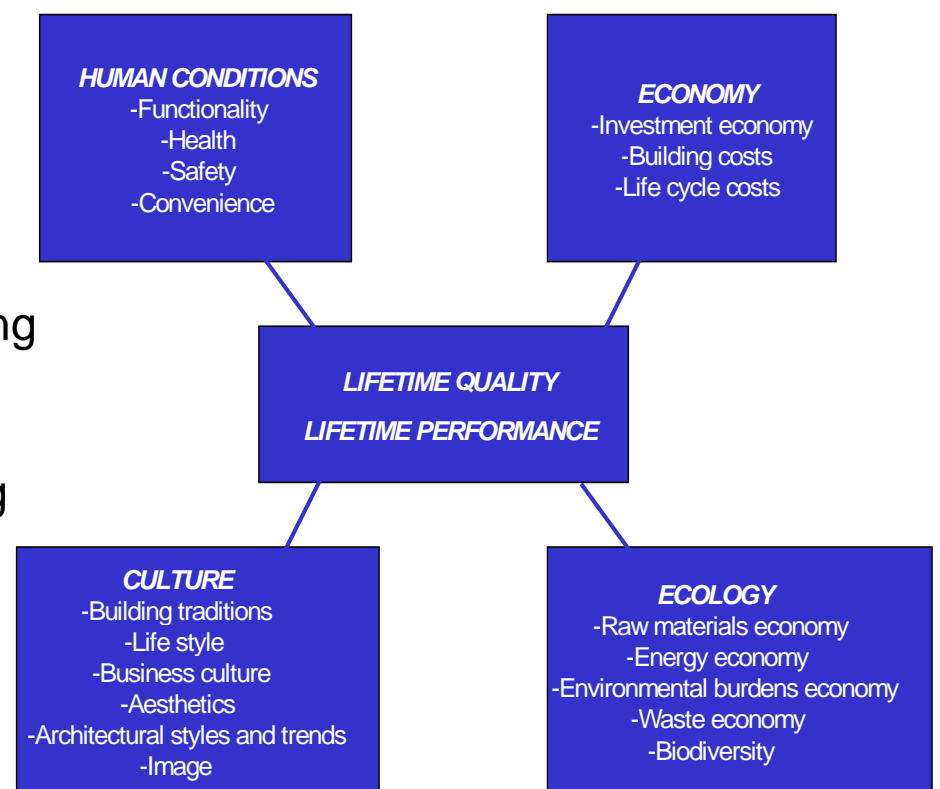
HUMAN CONDITIONS
-Functionality
-Health
-Safety
-Convenience

ECONOMY
-Investment economy
-Building costs
-Life cycle costs

ng

LIFETIME QUALITY
LIFETIME PERFORMANCE

g

CULTURE
-Building traditions
-Life style
-Business culture
-Aesthetics
-Architectural styles and trends
-Image

ECOLOGY
-Raw materials economy
-Energy economy
-Environmental burdens economy
-Waste economy
-Biodiversity